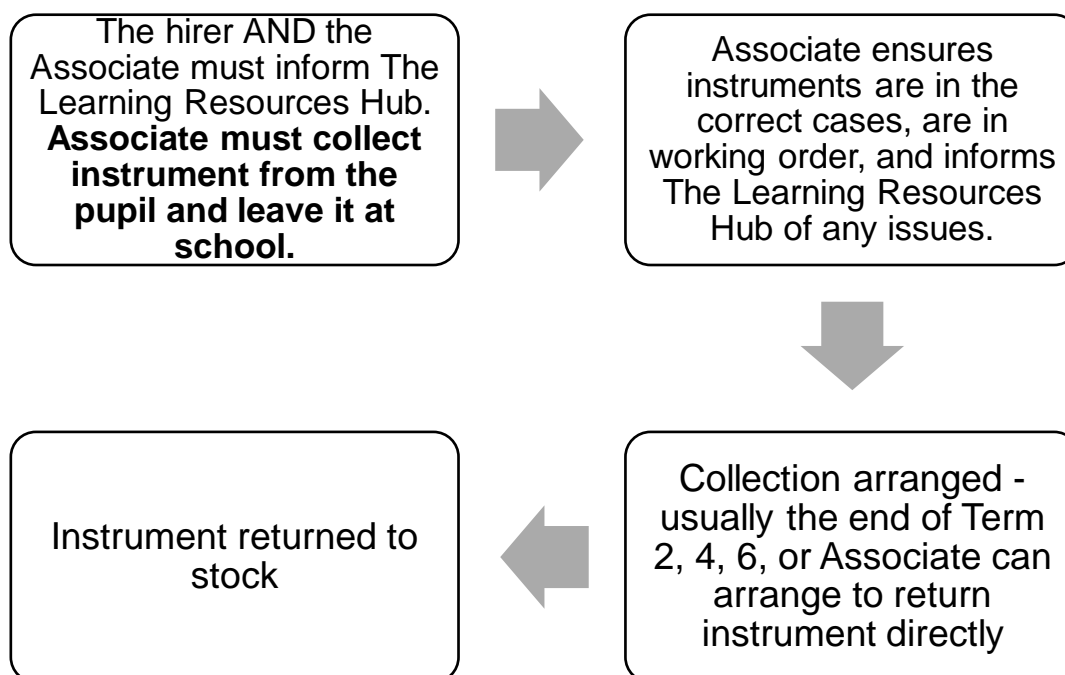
The hirer AND the Associate must inform The Learning Resources Hub. **Associate must collect instrument from the pupil and leave it at school.**

Associate ensures instruments are in the correct cases, are in working order, and informs The Learning Resources Hub of any issues.

Collection arranged - usually the end of Term 2, 4, 6, or Associate can arrange to return instrument directly

Instrument returned to stock